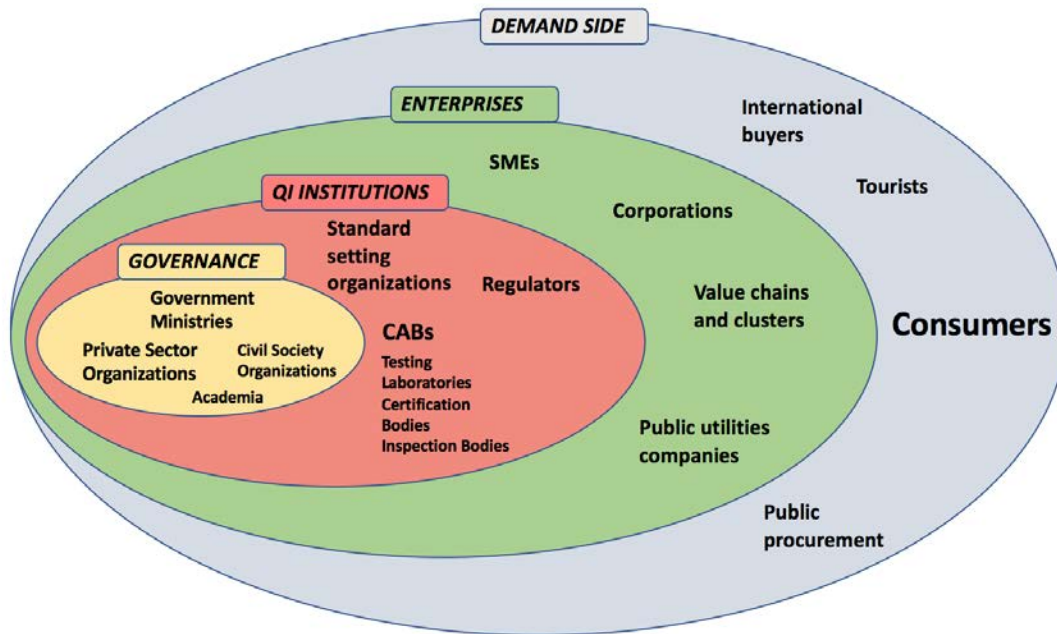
DEMAND SIDE

ENTERPRISES

International buyers

Tourists

SMEs

QI INSTITUTIONS

Corporations

Standard setting organizations

Regulators

GOVERNANCE

Government Ministries

Private Sector Organizations

Civil Society Organizations

Academia

CABs

Testing Laboratories

Certification Bodies

Inspection Bodies

Value chains and clusters

Consumers

Public utilities companies

Public procurement